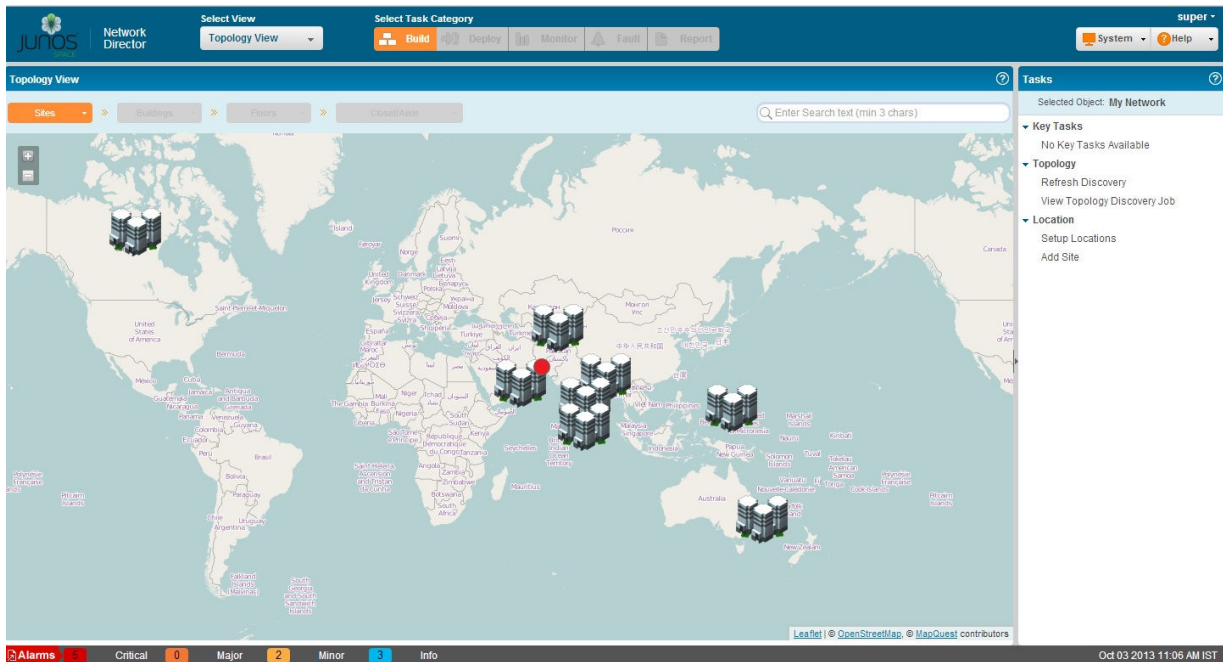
Junos Space Network Director

Select View
Topology View

Select Task Category
Build Deploy Monitor Fault Report

super
System Help

Topology View

Sites » Buildings » Floors » Closet/Aisle

Enter Search text (min 3 chars)

+
−

Ísland
Føroyar
Norge
Suomi
United Kingdom
Danmark
Eesti
Latvija
Lietuva
Беларусь
Polska
Україна
Jersey
Schweiz Suisse Svizzera
Moldova
Italia
España
Portugal
Türkiye
Saint-Pierre-et-Miquelon
United States of America
Canada
Россия
Монгол Улс
中华人民共和国
日本
Bermuda
México
Cuba
Jamaica
Antigua and Barbuda
Guatemala
Nicaragua
Panamá
Venezuela
Guyana
Colombia
Ecuador
Perú
Brasil
Bolivia
Paraguay
Chile
Uruguay
Argentina
Falkland Islands (Malvinas)
South Georgia and the South Sandwich Islands
Polynésie française
Pitcairn Islands
Gibraltar
Maroc
Mali
Niger
Tchad
The Gambia
Burkina
Nigeria
Ghana
South Sudan
São Tomé e Príncipe
République démocratique du Congo
Kenya
Tanzania
Angola
Zambia
Zimbabwe
Botswana
South Africa
Saint Helena, Ascension and Tristan da Cunha
Mauritius
Seychelles
British Indian Ocean Territory
Việt Nam
Pilipinas
Malaysia
Singapore
Indonesia
Papua New Guinea
Solomon Islands
Nauru
Kiribati
Tuvalu
Tokelau
American Samoa
Vanuatu
Fiji
Nouvelle-Calédonie
Cook Islands
Polynésie française
Pitcairn Islands
Marshall Islands
Micronesia
Australia
New Zealand

Leaflet | © OpenStreetMap, © MapQuest contributors

Tasks
Selected Object: My Network
Key Tasks
No Key Tasks Available
Topology
Refresh Discovery
View Topology Discovery Job
Location
Setup Locations
Add Site

Alarms 5 Critical 0 Major 2 Minor 3 Info
Oct 03 2013 11:06 AM IST